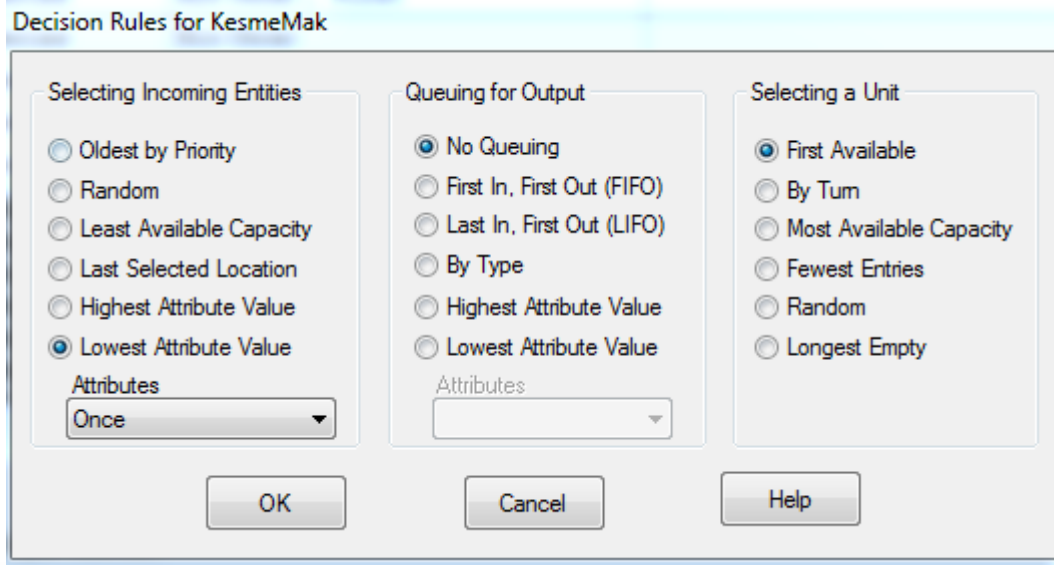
Decision Rules for KesmeMak

Selecting Incoming Entities
Oldest by Priority
Random
Least Available Capacity
Last Selected Location
Highest Attribute Value
Lowest Attribute Value
Attributes
Once

Queuing for Output
No Queuing
First In, First Out (FIFO)
Last In, First Out (LIFO)
By Type
Highest Attribute Value
Lowest Attribute Value
Attributes

Selecting a Unit
First Available
By Turn
Most Available Capacity
Fewest Entries
Random
Longest Empty

OK
Cancel
Help